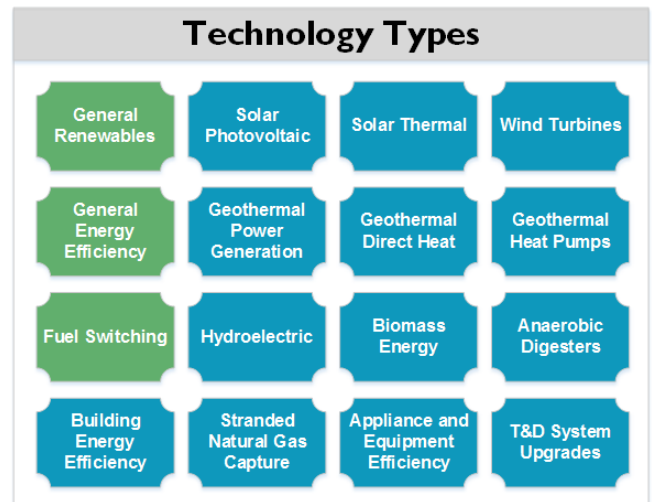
Technology Types

General Renewables

Solar Photovoltaic

Solar Thermal

Wind Turbines

General Energy Efficiency

Geothermal Power Generation

Geothermal Direct Heat

Geothermal Heat Pumps

Fuel Switching

Hydroelectric

Biomass Energy

Anaerobic Digesters

Building Energy Efficiency

Stranded Natural Gas Capture

Appliance and Equipment Efficiency

T&D System Upgrades